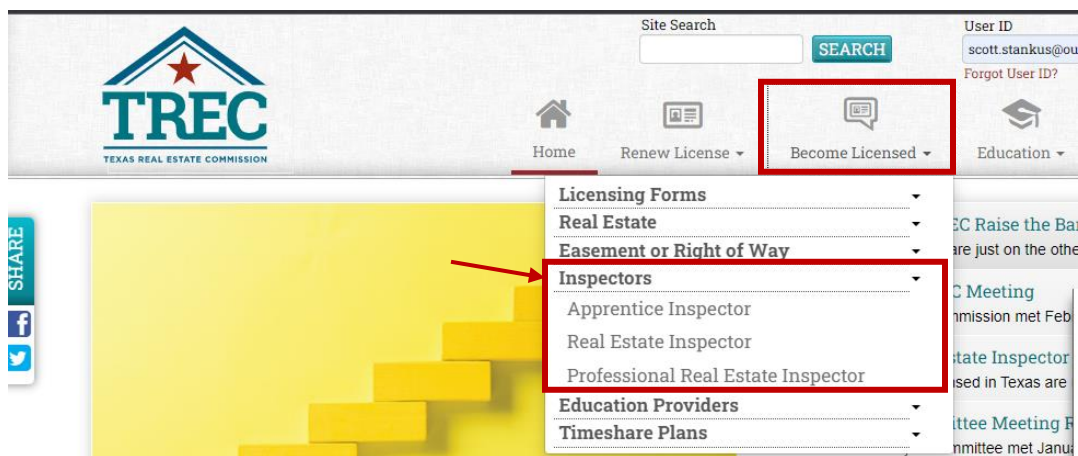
TREC
TEXAS REAL ESTATE COMMISSION

Site Search
SEARCH

User ID
scott.stankus@ou
Forgot User ID?

Home
Renew License ▾
Become Licensed ▾
Education ▾

SHARE

Licensing Forms
Real Estate
Easement or Right of Way
Inspectors
Apprentice Inspector
Real Estate Inspector
Professional Real Estate Inspector
Education Providers
Timeshare Plans

EC Raise the Ba
are just on the othe

C Meeting
nmission met Feb

state Inspector
sed in Texas are

ittee Meeting F
mmittee met Janu